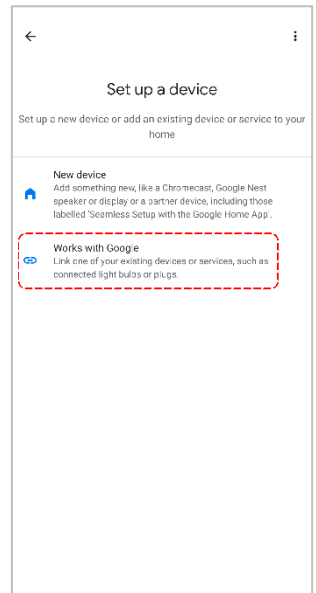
Set up a device

Set up a new device or add an existing device or service to your home

New device
Add something new, like a Chromecast, Google Nest speaker or display or a partner device, including those labelled 'Seamless Setup with the Google Home App'.

Works with Google
Link one of your existing devices or services, such as connected light bulbs or plugs.